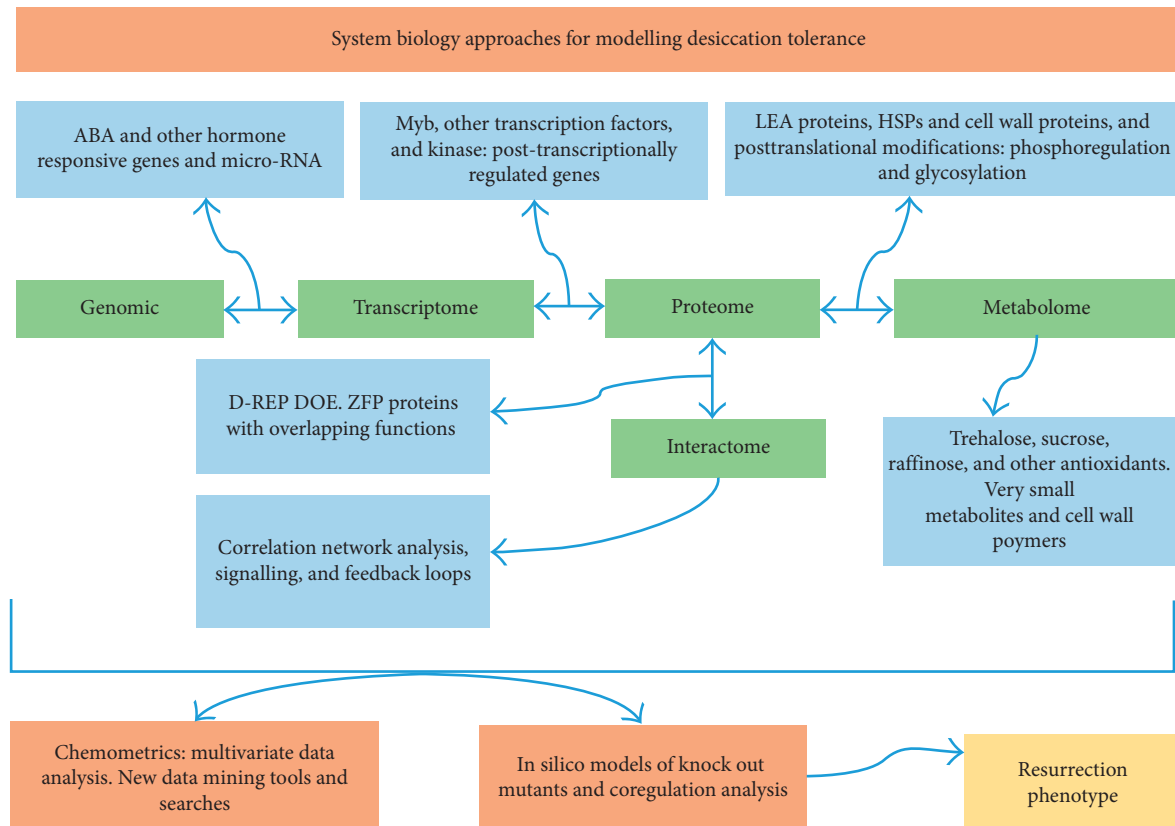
System biology approaches for modelling desiccation tolerance

ABA and other hormone responsive genes and micro-RNA

Myb, other transcription factors, and kinase: post-transcriptionally regulated genes

LEA proteins, HSPs and cell wall proteins, and posttranslational modifications: phosphoregulation and glycosylation

Genomic

Transcriptome

Proteome

Metabolome

D-REP DOE. ZFP proteins with overlapping functions

Interactome

Trehalose, sucrose, raffinose, and other antioxidants. Very small metabolites and cell wall poymers

Correlation network analysis, signalling, and feedback loops

Chemometrics: multivariate data analysis. New data mining tools and searches

In silico models of knock out mutants and coregulation analysis

Resurrection phenotype